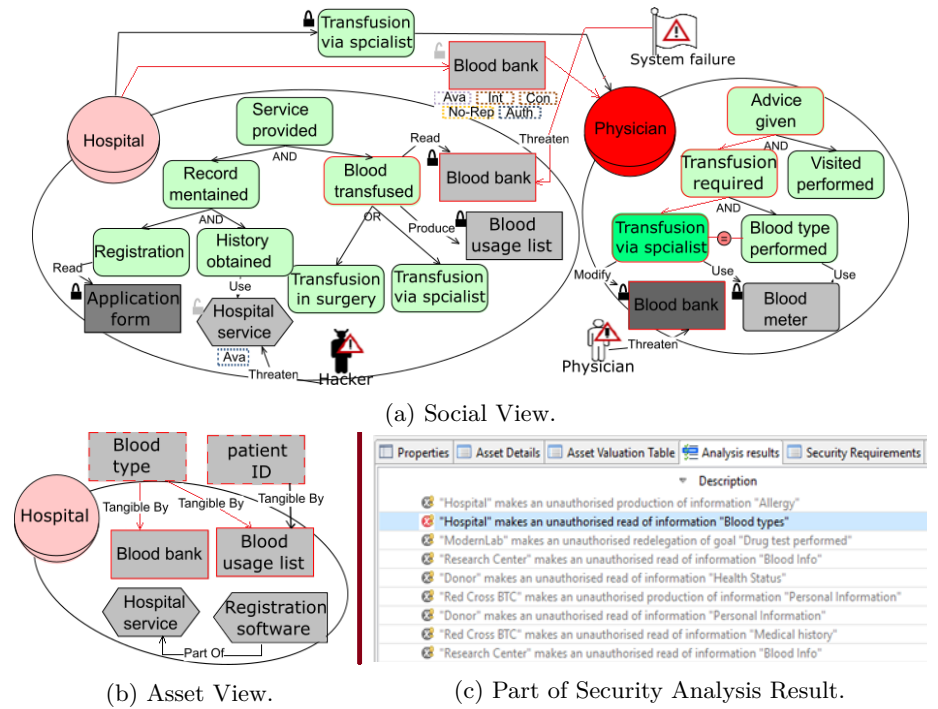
Transfusion via spcialist

Blood bank

System failure

Ava Int Con No-Rep Auth

Hospital

Service provided

AND

Record mentained

AND

Registration

History obtained

Read

Application form

Use

Hospital service

Ava

Threaten

Hacker

Blood transfused

OR

Transfusion in surgery

Transfusion via spcialist

Read

Blood bank

Threaten

Produce

Blood usage list

Physician

Advice given

AND

Transfusion required

Visited performed

AND

Transfusion via spcialist

=

Blood type performed

Modify

Use

Use

Blood bank

Blood meter

Threaten

Physician

(a) Social View.

Blood type

patient ID

Hospital

Tangible By

Tangible By

Tangible By

Blood bank

Blood usage list

Hospital service

Registration software

Part Of

(b) Asset View.

Properties | Asset Details | Asset Valuation Table | Analysis results | Security Requirements

Description

"Hospital" makes an unauthorised production of information "Allergy"
"Hospital" makes an unauthorised read of information "Blood types"
"ModernLab" makes an unauthorised redelegation of goal "Drug test performed"
"Research Center" makes an unauthorised read of information "Blood Info"
"Donor" makes an unauthorised read of information "Health Status"
"Red Cross BTC" makes an unauthorised production of information "Personal Information"
"Donor" makes an unauthorised read of information "Personal Information"
"Red Cross BTC" makes an unauthorised read of information "Medical history"
"Research Center" makes an unauthorised read of information "Blood Info"

(c) Part of Security Analysis Result.